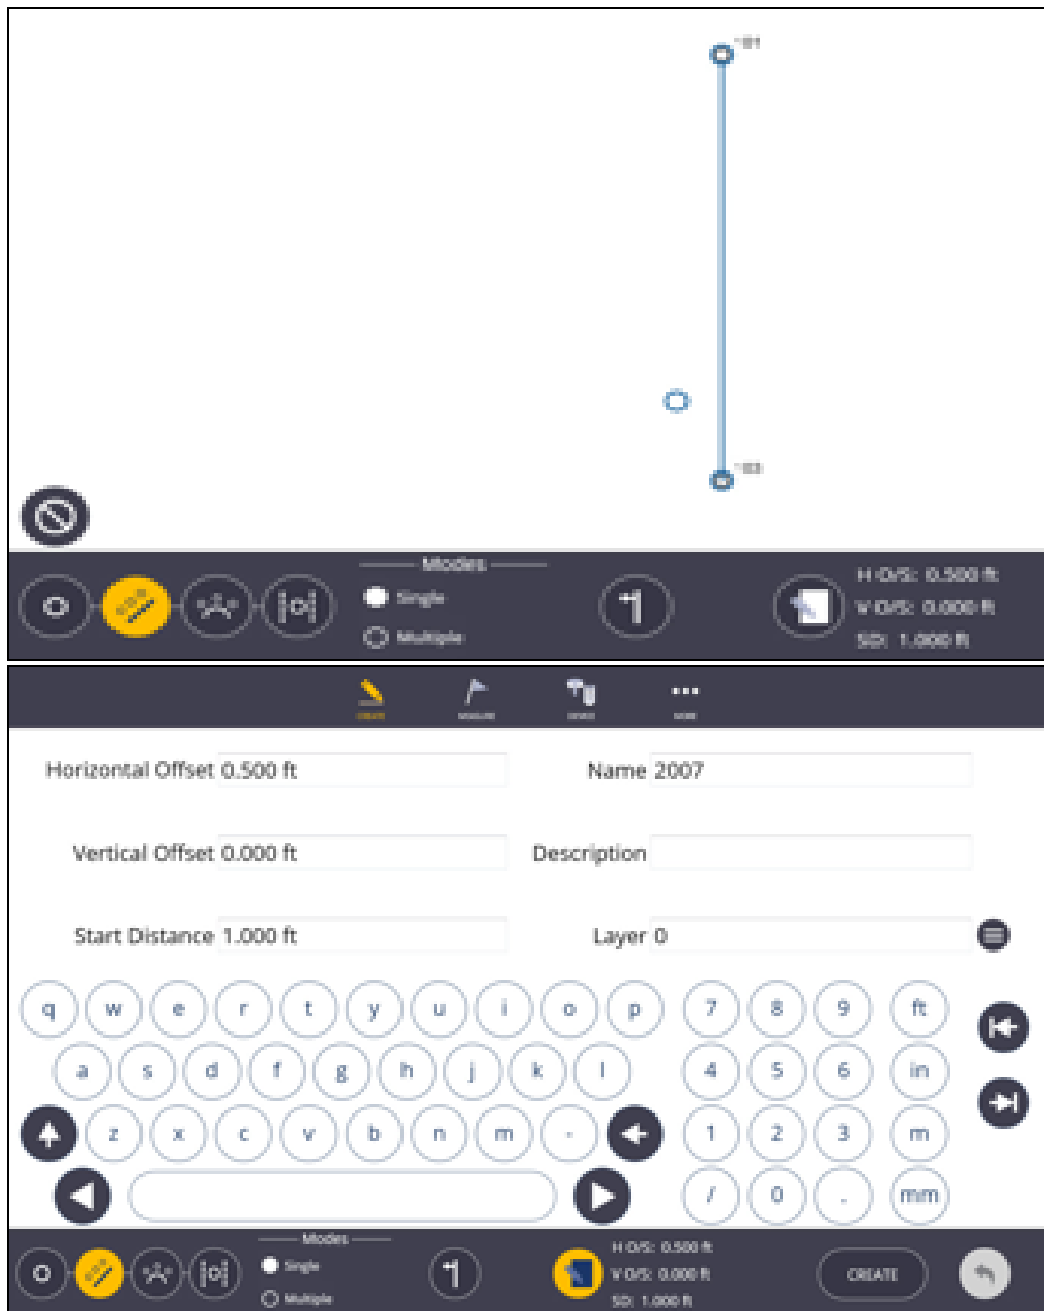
101

103

Modes
Single
Multiple

H O/S: 0.500 ft
V O/S: 0.000 ft
SD: 1.000 ft

CREATE MEASURE DEVICE MORE

Horizontal Offset 0.500 ft
Name 2007
Vertical Offset 0.000 ft
Description
Start Distance 1.000 ft
Layer 0

q w e r t y u i o p
a s d f g h j k l
z x c v b n m -
7 8 9 ft
4 5 6 in
1 2 3 m
/ 0 . mm

Modes
Single
Multiple

H O/S: 0.500 ft
V O/S: 0.000 ft
SD: 1.000 ft

CREATE